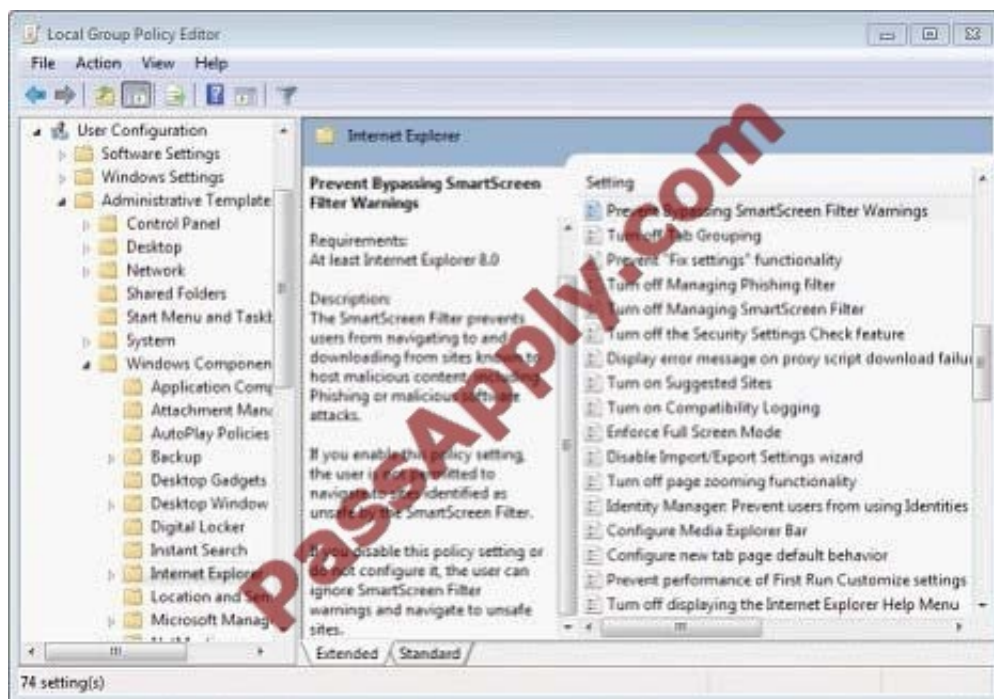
Local Group Policy Editor

File Action View Help

User Configuration
Software Settings
Windows Settings
Administrative Template
Control Panel
Desktop
Network
Shared Folders
Start Menu and Taskb
System
Windows Componen
Application Comp
Attachment Mana
AutoPlay Policies
Backup
Desktop Gadgets
Desktop Window
Digital Locker
Instant Search
Internet Explore
Location and Sen
Microsoft Manag

Internet Explorer

Prevent Bypassing SmartScreen Filter Warnings

Requirements:
At least Internet Explorer 8.0

Description:
The SmartScreen Filter prevents users from navigating to and downloading from sites known to host malicious content, including Phishing or malicious software attacks.

If you enable this policy setting, the user is not permitted to navigate to sites identified as unsafe by the SmartScreen Filter.

If you disable this policy setting or do not configure it, the user can ignore SmartScreen Filter warnings and navigate to unsafe sites.

Setting
Prevent Bypassing SmartScreen Filter Warnings
Turn off Tab Grouping
Prevent "Fix settings" functionality
Turn off Managing Phishing filter
Turn off Managing SmartScreen Filter
Turn off the Security Settings Check feature
Display error message on proxy script download failu
Turn on Suggested Sites
Turn on Compatibility Logging
Enforce Full Screen Mode
Disable Import/Export Settings wizard
Turn off page zooming functionality
Identity Manager: Prevent users from using Identities
Configure Media Explorer Bar
Configure new tab page default behavior
Prevent performance of First Run Customize settings
Turn off displaying the Internet Explorer Help Menu

Extended Standard

74 setting(s)

PassApply.com